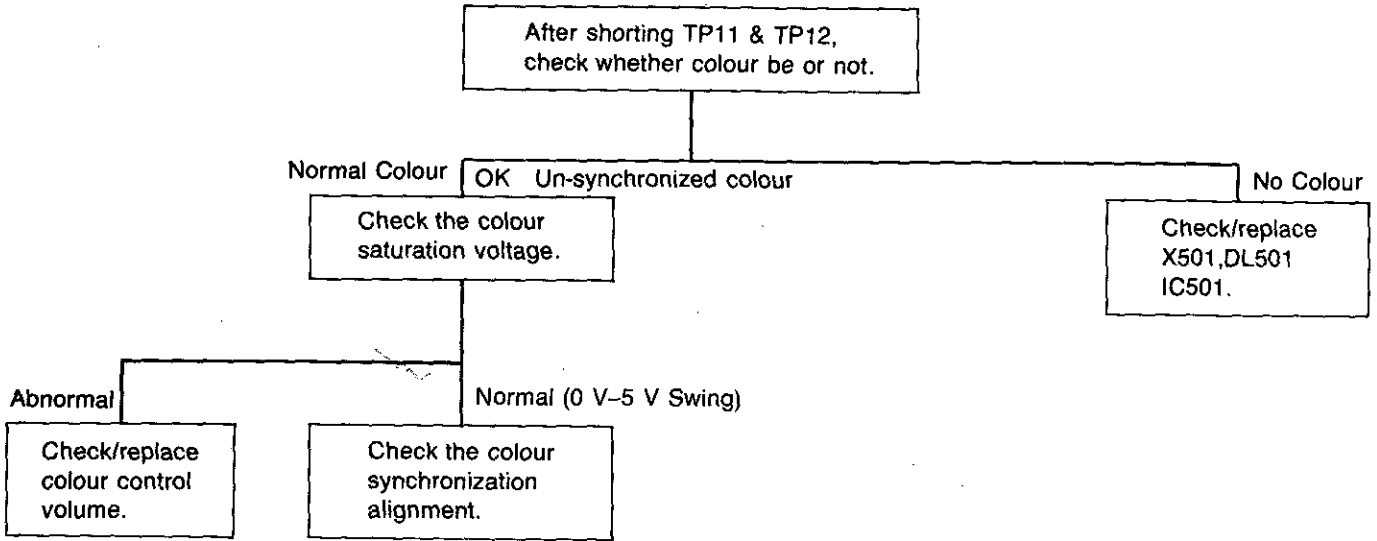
After shorting TP11 & TP12, check whether colour be or not.

Normal Colour

OK Un-synchronized colour

No Colour

Check the colour saturation voltage.

Check/replace X501,DL501 IC501.

Abnormal

Normal (0 V–5 V Swing)

Check/replace colour control volume.

Check the colour synchronization alignment.